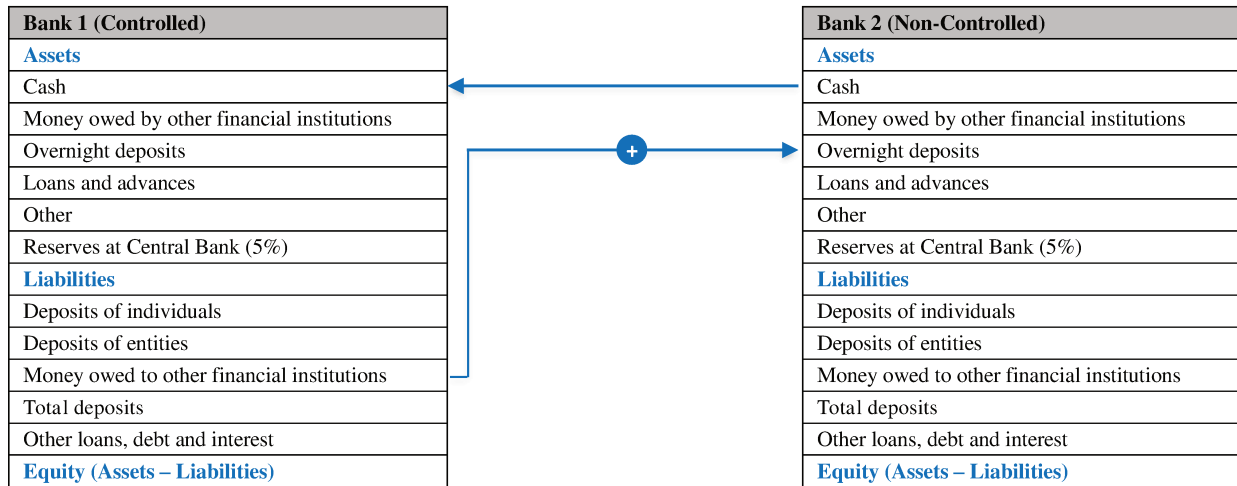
| Bank 1 (Controlled) |
|---|
| Assets |
| Cash |
| Money owed by other financial institutions |
| Overnight deposits |
| Loans and advances |
| Other |
| Reserves at Central Bank (5%) |
| Liabilities |
| Deposits of individuals |
| Deposits of entities |
| Money owed to other financial institutions |
| Total deposits |
| Other loans, debt and interest |
| Equity (Assets – Liabilities) |

+

| Bank 2 (Non-Controlled) |
|---|
| Assets |
| Cash |
| Money owed by other financial institutions |
| Overnight deposits |
| Loans and advances |
| Other |
| Reserves at Central Bank (5%) |
| Liabilities |
| Deposits of individuals |
| Deposits of entities |
| Money owed to other financial institutions |
| Total deposits |
| Other loans, debt and interest |
| Equity (Assets – Liabilities) |